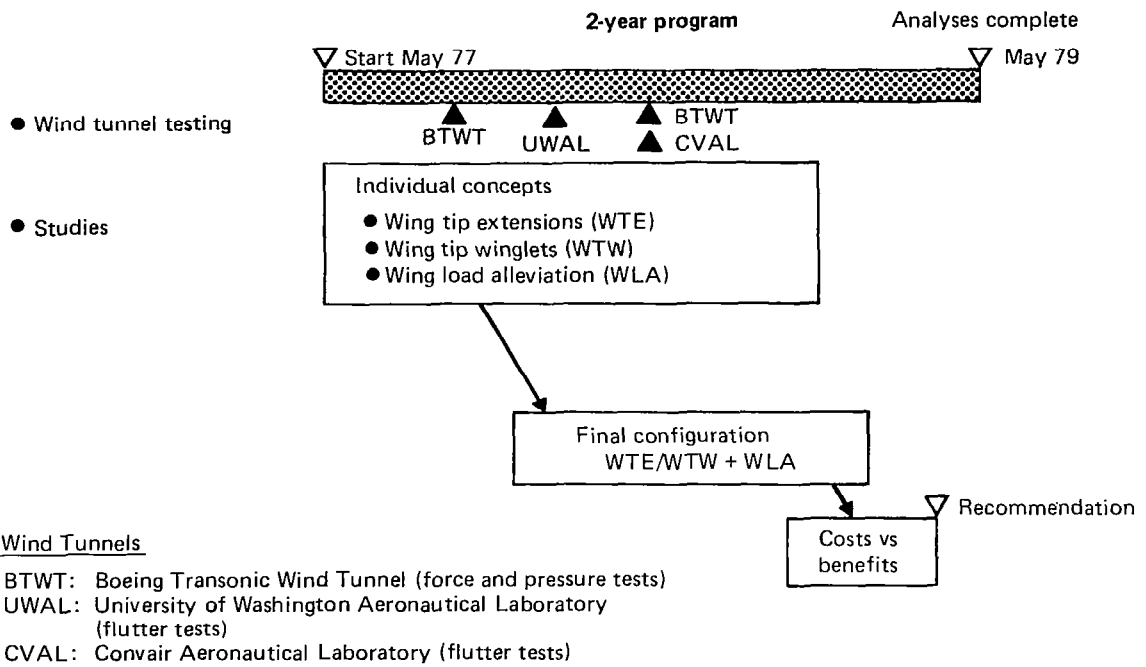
2-year program

Analyses complete

Start May 77

May 79

● Wind tunnel testing

BTWT

UWAL

BTWT

CVAL

● Studies

Individual concepts

● Wing tip extensions (WTE)
● Wing tip winglets (WTW)
● Wing load alleviation (WLA)

Final configuration
WTE/WTW + WLA

Recommendation

Costs vs benefits

Wind Tunnels

BTWT: Boeing Transonic Wind Tunnel (force and pressure tests)
UWAL: University of Washington Aeronautical Laboratory (flutter tests)
CVAL: Convair Aeronautical Laboratory (flutter tests)